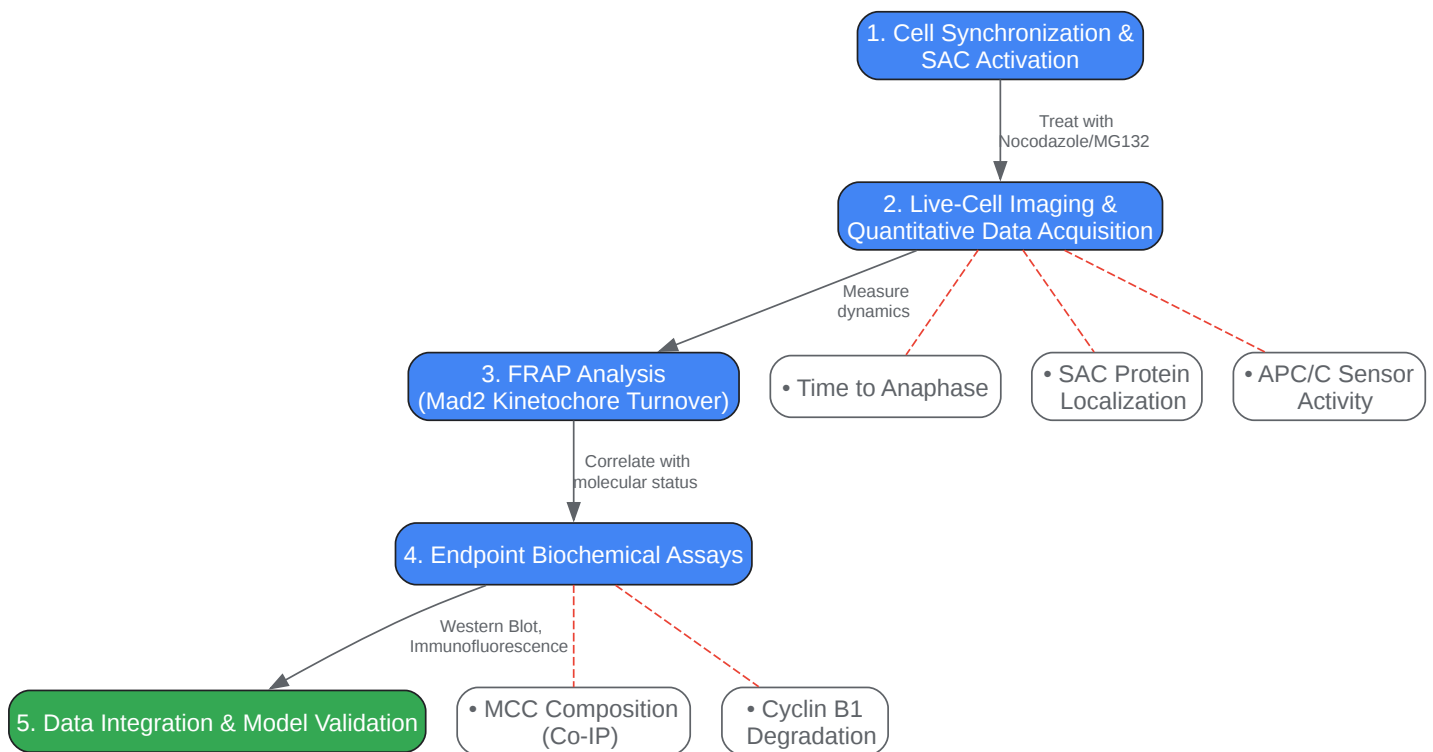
1. Cell Synchronization & SAC Activation

Treat with Nocodazole/MG132

2. Live-Cell Imaging & Quantitative Data Acquisition

Measure dynamics

3. FRAP Analysis (Mad2 Kinetochore Turnover)

• Time to Anaphase

• SAC Protein Localization

• APC/C Sensor Activity

Correlate with molecular status

4. Endpoint Biochemical Assays

Western Blot, Immunofluorescence

5. Data Integration & Model Validation

• MCC Composition (Co-IP)

• Cyclin B1 Degradation